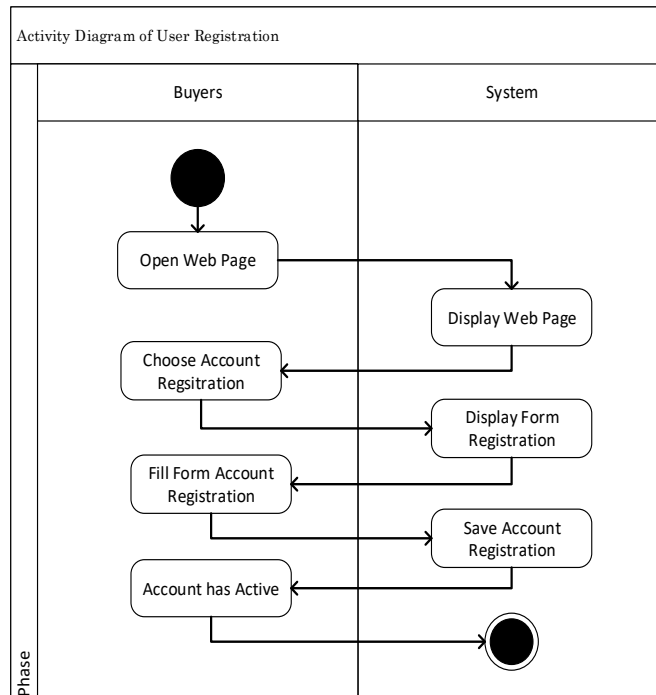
Activity Diagram of User Registration

Buyers

System

Open Web Page

Display Web Page

Choose Account Regsitration

Display Form Registration

Fill Form Account Registration

Save Account Registration

Account has Active

Phase